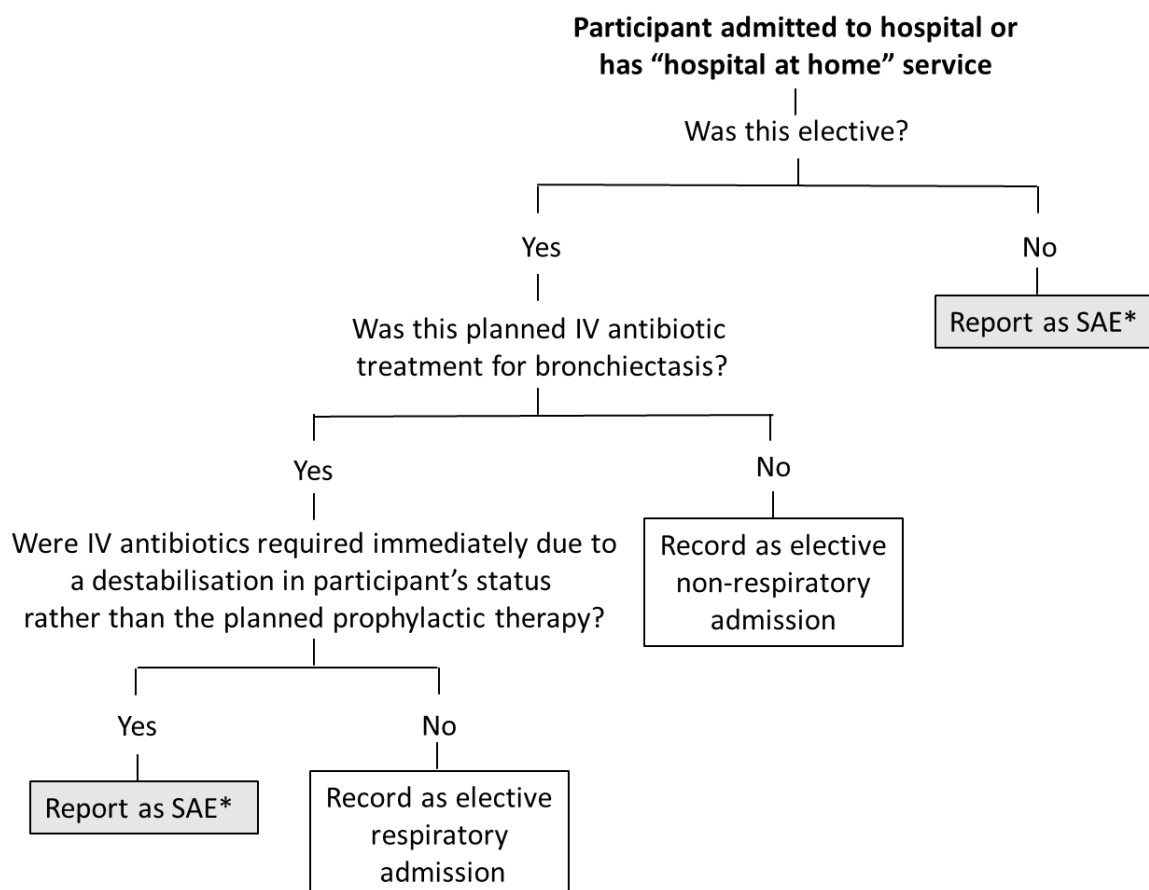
**Participant admitted to hospital or has "hospital at home" service**

Was this elective?

Yes

No

Report as SAE*

Was this planned IV antibiotic treatment for bronchiectasis?

Yes

No

Record as elective non-respiratory admission

Were IV antibiotics required immediately due to a destabilisation in participant's status rather than the planned prophylactic therapy?

Yes

No

Report as SAE*

Record as elective respiratory admission